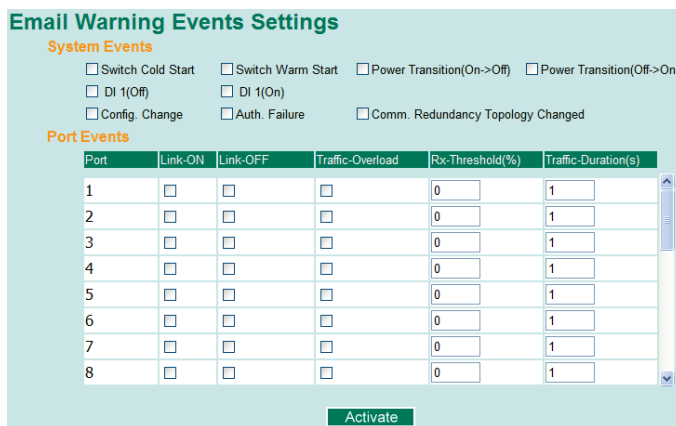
Email Warning Events Settings

System Events

Switch Cold Start
Switch Warm Start
Power Transition(On->Off)
Power Transition(Off->On
DI 1(Off)
DI 1(On)
Config. Change
Auth. Failure
Comm. Redundancy Topology Changed

Port Events

| Port | Link-ON | Link-OFF | Traffic-Overload | Rx-Threshold(%) | Traffic-Duration(s) |
|---|---|---|---|---|---|
| 1 | | | | 0 | 1 |
| 2 | | | | 0 | 1 |
| 3 | | | | 0 | 1 |
| 4 | | | | 0 | 1 |
| 5 | | | | 0 | 1 |
| 6 | | | | 0 | 1 |
| 7 | | | | 0 | 1 |
| 8 | | | | 0 | 1 |

Activate